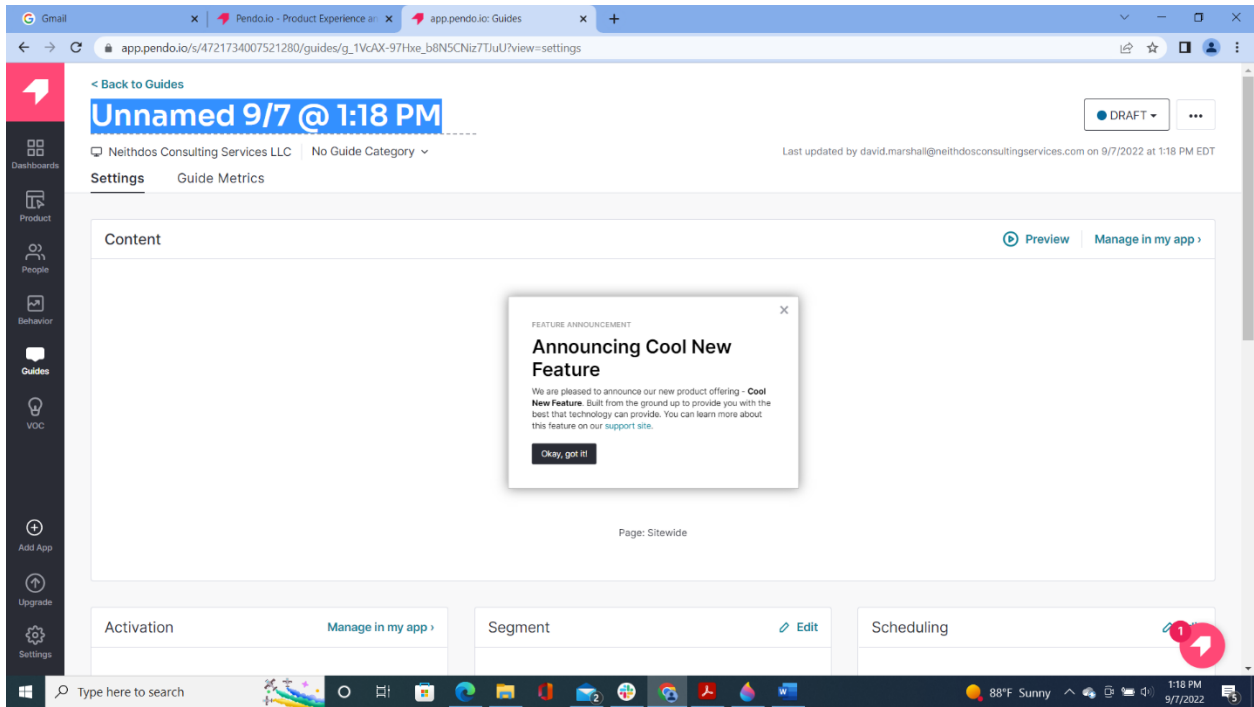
Gmail
Pendo.io - Product Experience an
app.pendo.io: Guides
app.pendo.io/s/4721734007521280/guides/g_1VcAX-97Hxe_b8N5CNiz7TJuU?view=settings

< Back to Guides
Unnamed 9/7 @ 1:18 PM
DRAFT
Neithdos Consulting Services LLC | No Guide Category
Last updated by david.marshall@neithdosconsultingservices.com on 9/7/2022 at 1:18 PM EDT
Settings Guide Metrics

Dashboards
Product
People
Behavior
Guides
VOC
Add App
Upgrade
Settings

Content
Preview | Manage in my app ›

FEATURE ANNOUNCEMENT
Announcing Cool New Feature
We are pleased to announce our new product offering - **Cool New Feature**. Built from the ground up to provide you with the best that technology can provide. You can learn more about this feature on our support site.
Okay, got it!

Page: Sitewide

Activation
Manage in my app ›
Segment
Edit
Scheduling
1

Type here to search
2
88°F Sunny
1:18 PM
9/7/2022
5